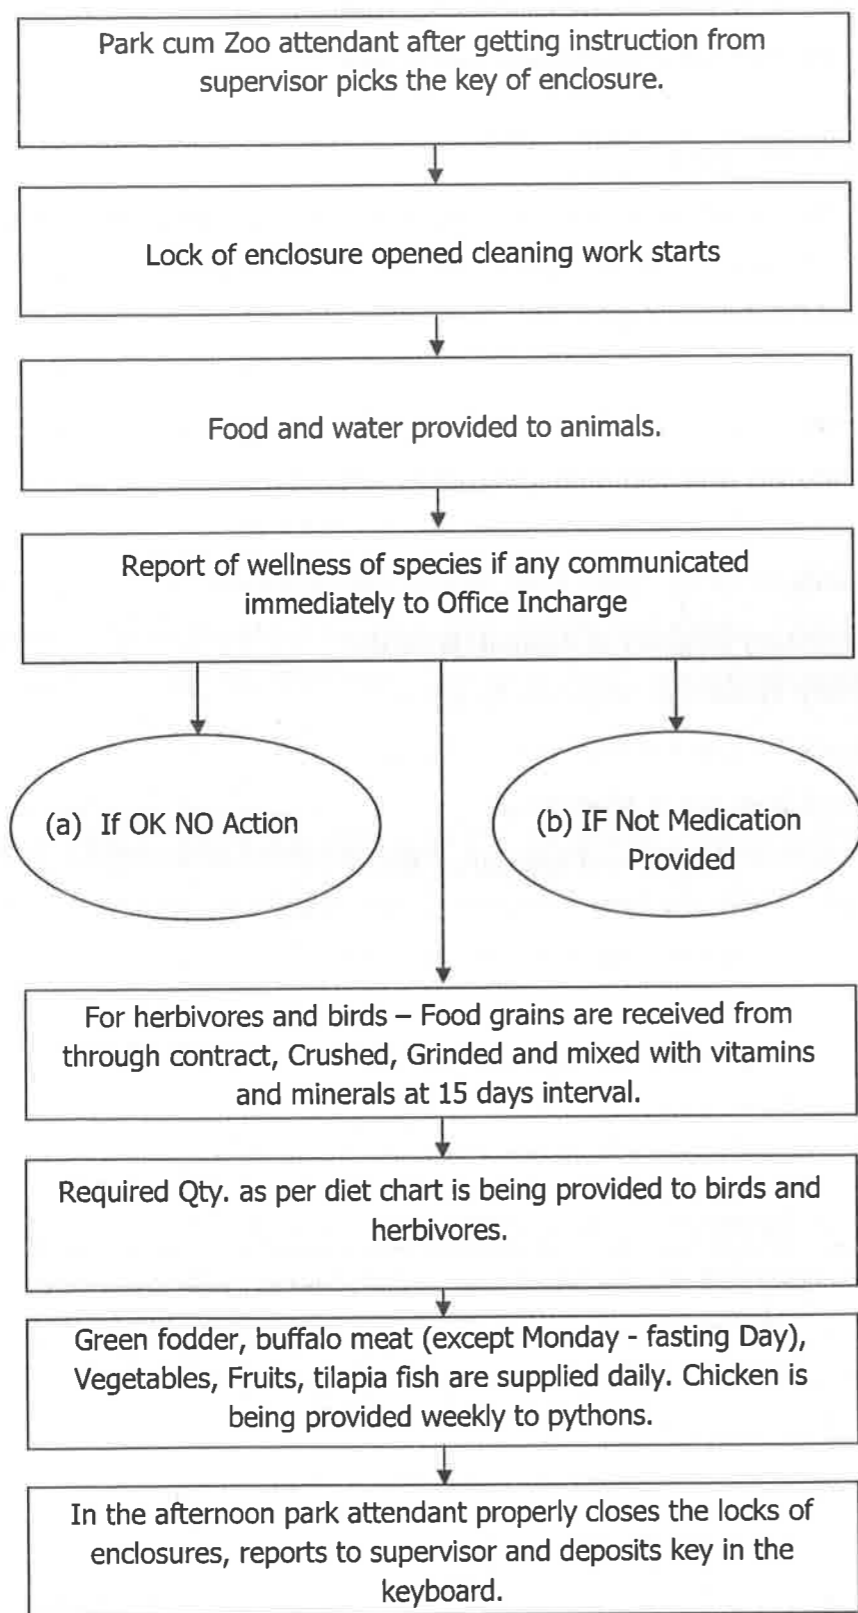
Park cum Zoo attendant after getting instruction from supervisor picks the key of enclosure.

Lock of enclosure opened cleaning work starts

Food and water provided to animals.

Report of wellness of species if any communicated immediately to Office Incharge

(a) If OK NO Action

(b) IF Not Medication Provided

For herbivores and birds – Food grains are received from through contract, Crushed, Grinded and mixed with vitamins and minerals at 15 days interval.

Required Qty. as per diet chart is being provided to birds and herbivores.

Green fodder, buffalo meat (except Monday - fasting Day), Vegetables, Fruits, tilapia fish are supplied daily. Chicken is being provided weekly to pythons.

In the afternoon park attendant properly closes the locks of enclosures, reports to supervisor and deposits key in the keyboard.